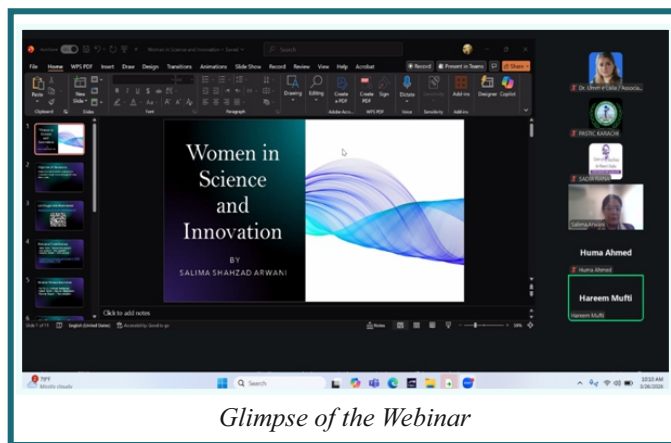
Women in Science and Innovation • Saved

Search

File Home WPS PDF Insert Draw Design Transitions Animations Slide Show Record Review View Help Acrobat

Record Present in Teams Share

Paste New Slide Drawing Editing Create a PDF Create PDF Sign PDF Dictate Sensitivity Add-ins Designer Copilot

Clipboard Slides Font Paragraph Adobe Acr... WPS PDF Voice Sensitivity Add-ins

Women in Science and Innovation

BY

SALIMA SHAHZAD ARWANI

Click to add notes

Slide 1 of 11 English (United States) Accessibility: Good to go

Notes

Dr. Umm e Laila / Associa...

PASTIC KARACHI

SADIA KHAN

Salima Arwani

Huma Ahmed

Huma Ahmed

Hareem Mufti

Hareem Mufti

29°F Mostly cloudy

Search

10:20 AM 3/26/2025

Glimpse of the Webinar